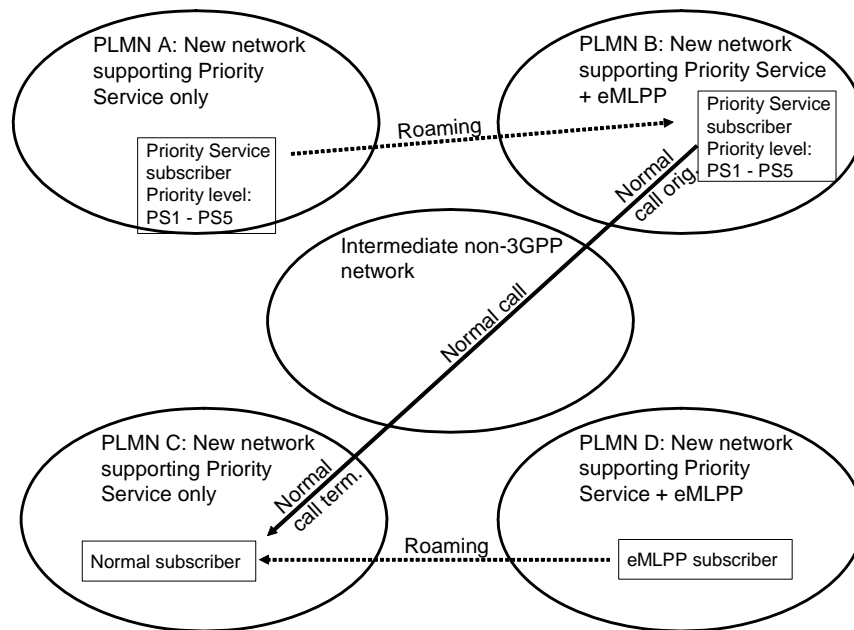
PLMN A: New network supporting Priority Service only

Priority Service subscriber
Priority level:
PS1 - PS5

Roaming

PLMN B: New network supporting Priority Service + eMLPP

Priority Service subscriber
Priority level:
PS1 - PS5

Normal call orig.

Intermediate non-3GPP network

Normal call

PLMN C: New network supporting Priority Service only

Normal call term.

Normal subscriber

Roaming

PLMN D: New network supporting Priority Service + eMLPP

eMLPP subscriber